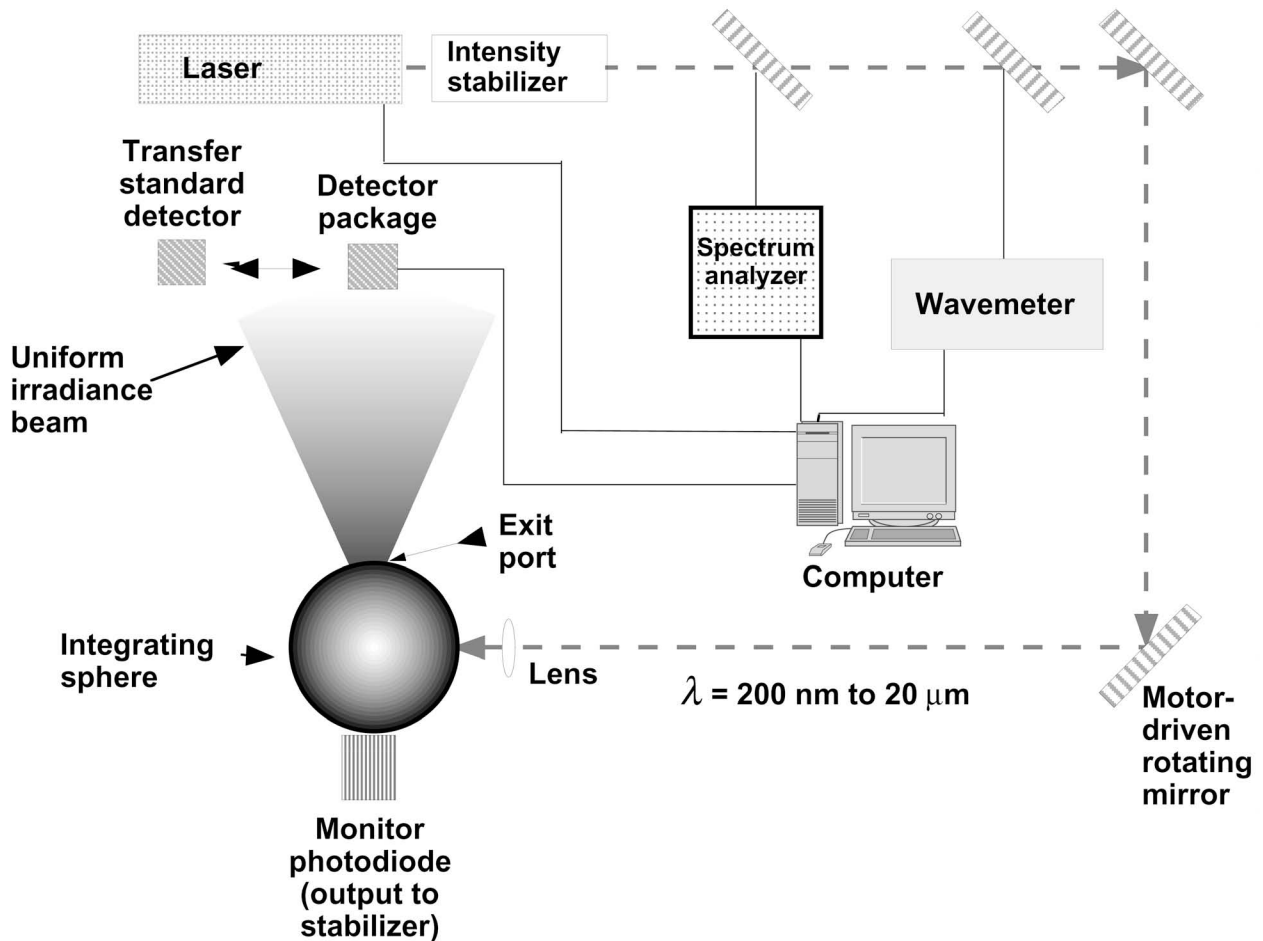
Laser

Intensity stabilizer

Transfer standard detector

Detector package

Spectrum analyzer

Wavemeter

Uniform irradiance beam

Exit port

Computer

Integrating sphere

Lens

$\lambda$ = 200 nm to 20 $\mu$m

Motor-driven rotating mirror

Monitor photodiode (output to stabilizer)